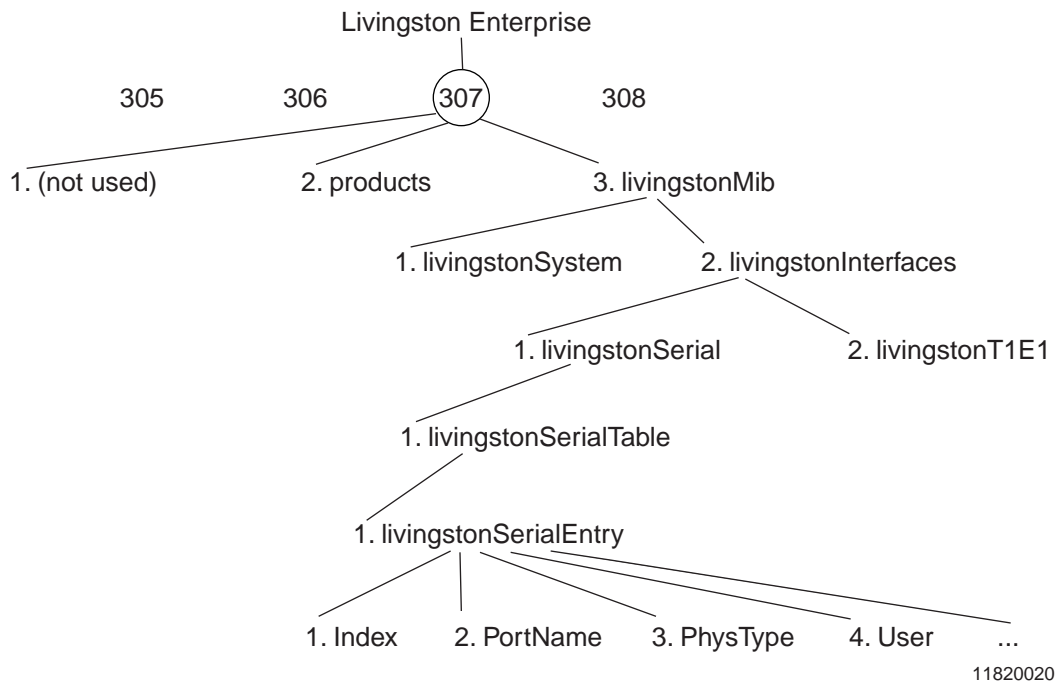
Livingston Enterprise

305 306 307 308

1. (not used) 2. products 3. livingstonMib

1. livingstonSystem 2. livingstonInterfaces

1. livingstonSerial 2. livingstonT1E1

1. livingstonSerialTable

1. livingstonSerialEntry

1. Index 2. PortName 3. PhysType 4. User ...

11820020